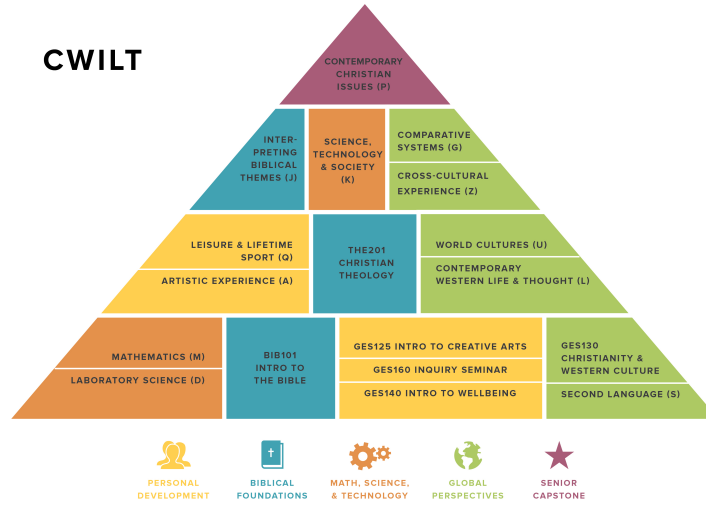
CWILT

CONTEMPORARY CHRISTIAN ISSUES (P)

INTERPRETING BIBLICAL THEMES (J)

SCIENCE, TECHNOLOGY & SOCIETY (K)

COMPARATIVE SYSTEMS (G)

CROSS-CULTURAL EXPERIENCE (Z)

LEISURE & LIFETIME SPORT (Q)

ARTISTIC EXPERIENCE (A)

THE201 CHRISTIAN THEOLOGY

WORLD CULTURES (U)

CONTEMPORARY WESTERN LIFE & THOUGHT (L)

MATHEMATICS (M)

LABORATORY SCIENCE (D)

BIB101 INTRO TO THE BIBLE

GES125 INTRO TO CREATIVE ARTS

GES160 INQUIRY SEMINAR

GES140 INTRO TO WELLBEING

GES130 CHRISTIANITY & WESTERN CULTURE

SECOND LANGUAGE (S)

PERSONAL DEVELOPMENT

BIBLICAL FOUNDATIONS

MATH, SCIENCE, & TECHNOLOGY

GLOBAL PERSPECTIVES

SENIOR CAPSTONE